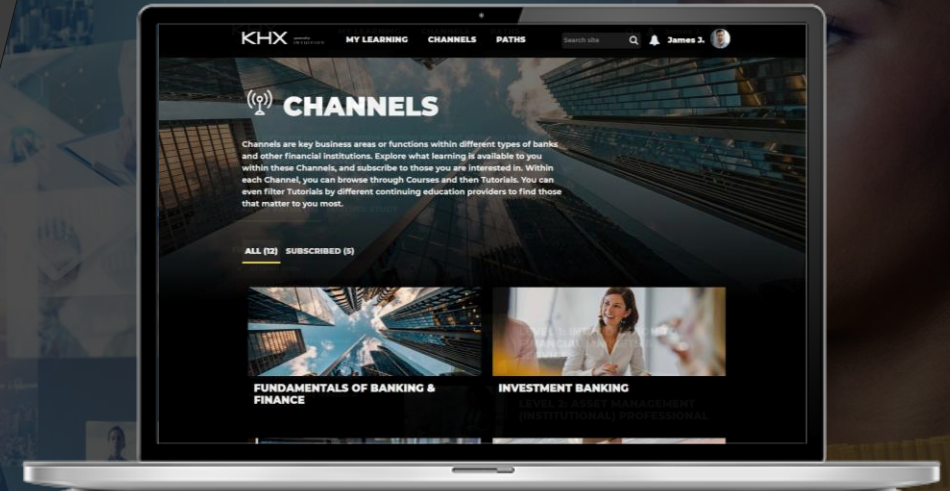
KHX

MY LEARNING CHANNELS PATHS

Search site

James J.

CHANNELS

Channels are key business areas or functions within different types of banks and other financial institutions. Explore what learning is available to you within these Channels, and subscribe to those you are interested in. Within each Channel, you can browse through Courses and then Tutorials. You can even filter Tutorials by different continuing education providers to find those that matter to you most.

ALL (12) SUBSCRIBED (5)

FUNDAMENTALS OF BANKING & FINANCE

INVESTMENT BANKING